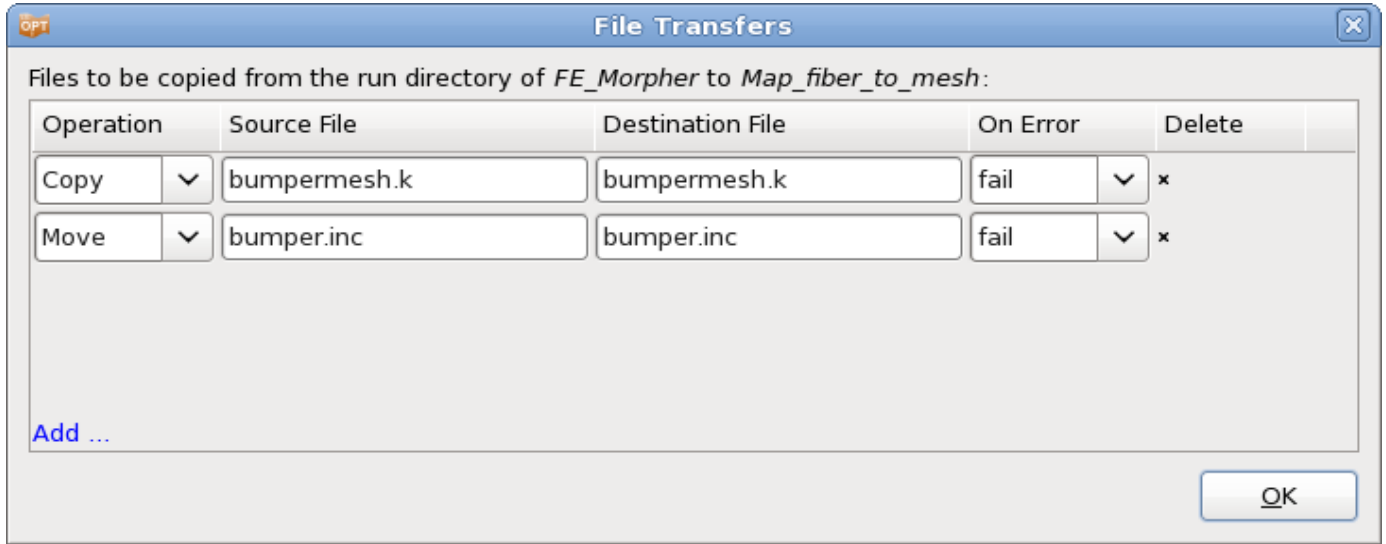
OPT File Transfers

Files to be copied from the run directory of FE_Morpher to Map_fiber_to_mesh:

| Operation | Source File | Destination File | On Error | Delete |
|---|---|---|---|---|
| Copy | bumpermesh.k | bumpermesh.k | fail | × |
| Move | bumper.inc | bumper.inc | fail | × |

Add ...

OK